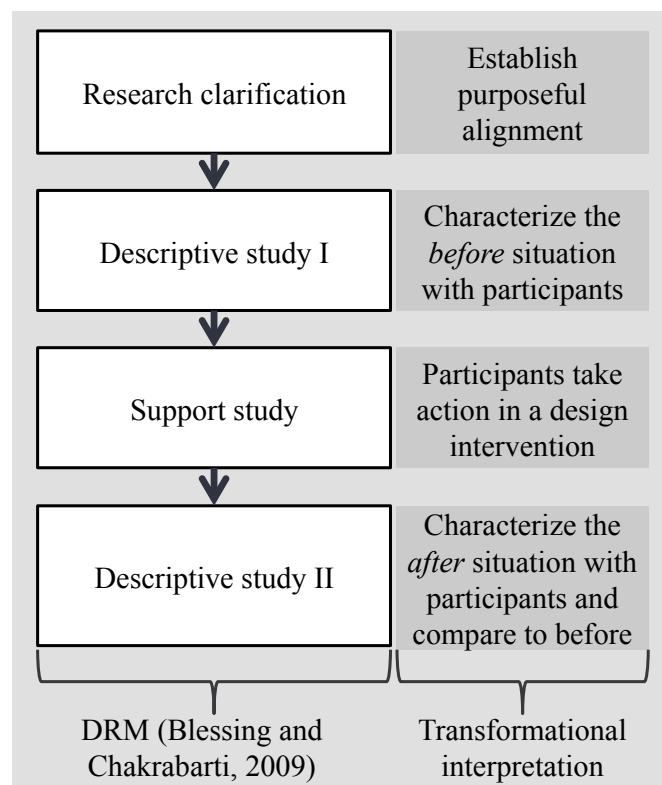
Research clarification

Establish purposeful alignment

Descriptive study I

Characterize the *before* situation with participants

Support study

Participants take action in a design intervention

Descriptive study II

Characterize the *after* situation with participants and compare to before

DRM (Blessing and Chakrabarti, 2009)

Transformational interpretation